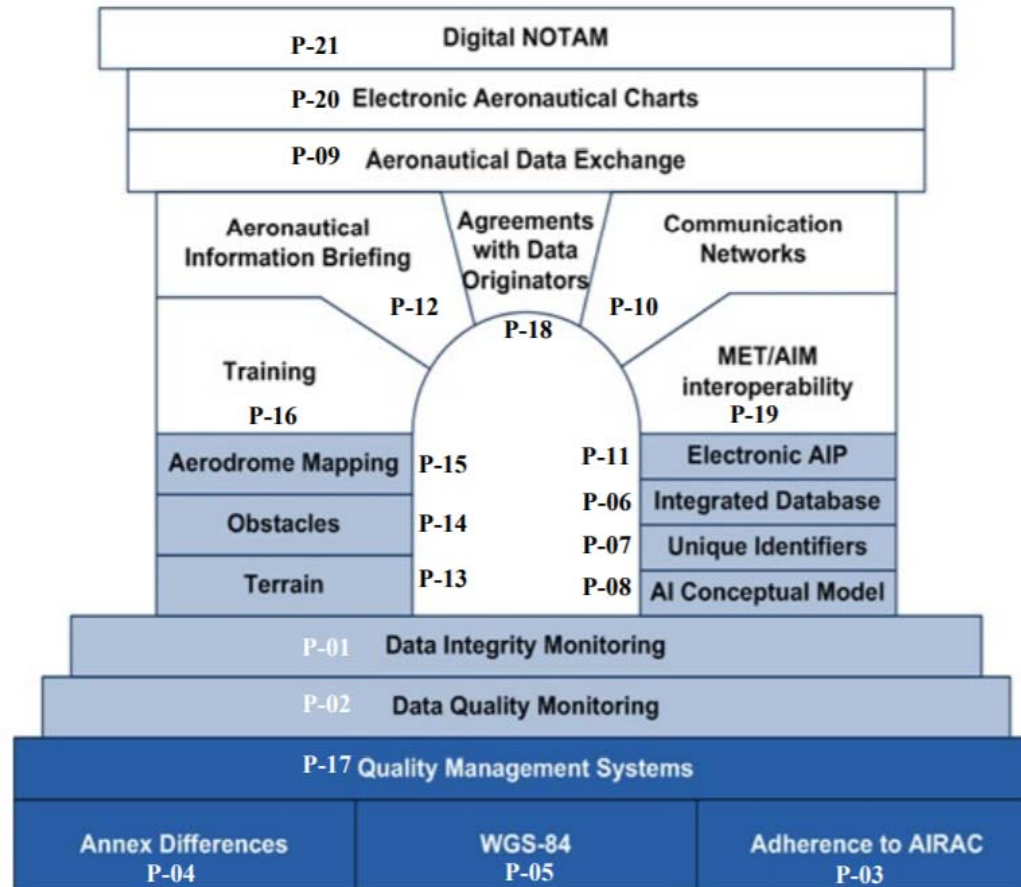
P-21 Digital NOTAM

P-20 Electronic Aeronautical Charts

P-09 Aeronautical Data Exchange

Aeronautical Information Briefing
P-12

Agreements with Data Originators
P-18

Communication Networks
P-10

Training
P-16

MET/AIM interoperability
P-19

Aerodrome Mapping P-15

Obstacles P-14

Terrain P-13

P-11 Electronic AIP

P-06 Integrated Database

P-07 Unique Identifiers

P-08 AI Conceptual Model

P-01 Data Integrity Monitoring

P-02 Data Quality Monitoring

P-17 Quality Management Systems

Annex Differences
P-04

WGS-84
P-05

Adherence to AIRAC
P-03